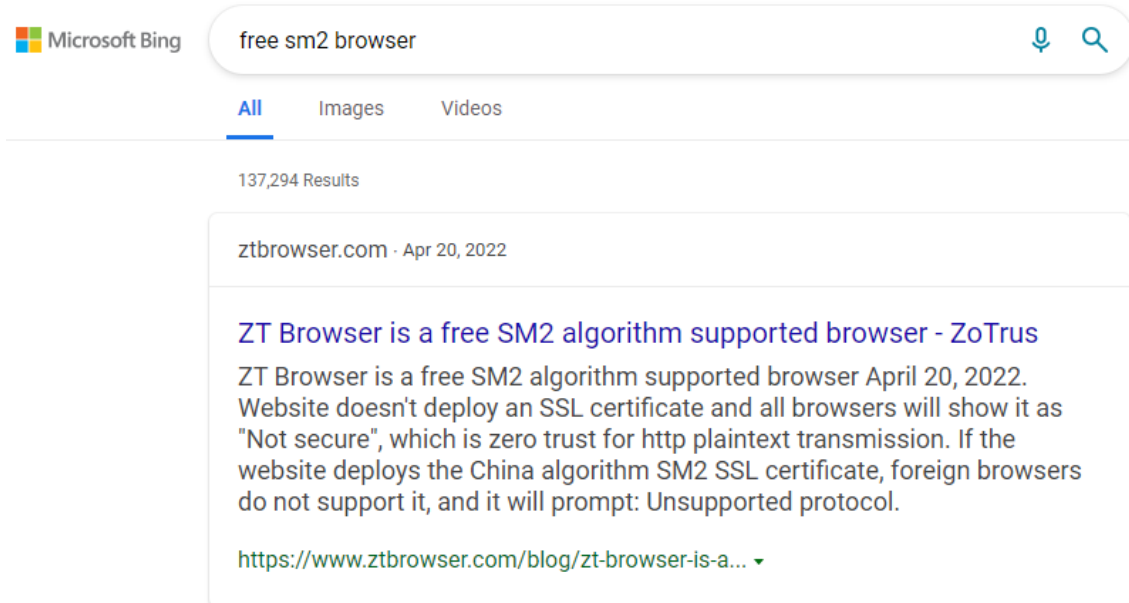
Microsoft Bing

free sm2 browser

All Images Videos

137,294 Results

ztbrowser.com · Apr 20, 2022

ZT Browser is a free SM2 algorithm supported browser - ZoTrus

ZT Browser is a free SM2 algorithm supported browser April 20, 2022. Website doesn't deploy an SSL certificate and all browsers will show it as "Not secure", which is zero trust for http plaintext transmission. If the website deploys the China algorithm SM2 SSL certificate, foreign browsers do not support it, and it will prompt: Unsupported protocol.

https://www.ztbrowser.com/blog/zt-browser-is-a...